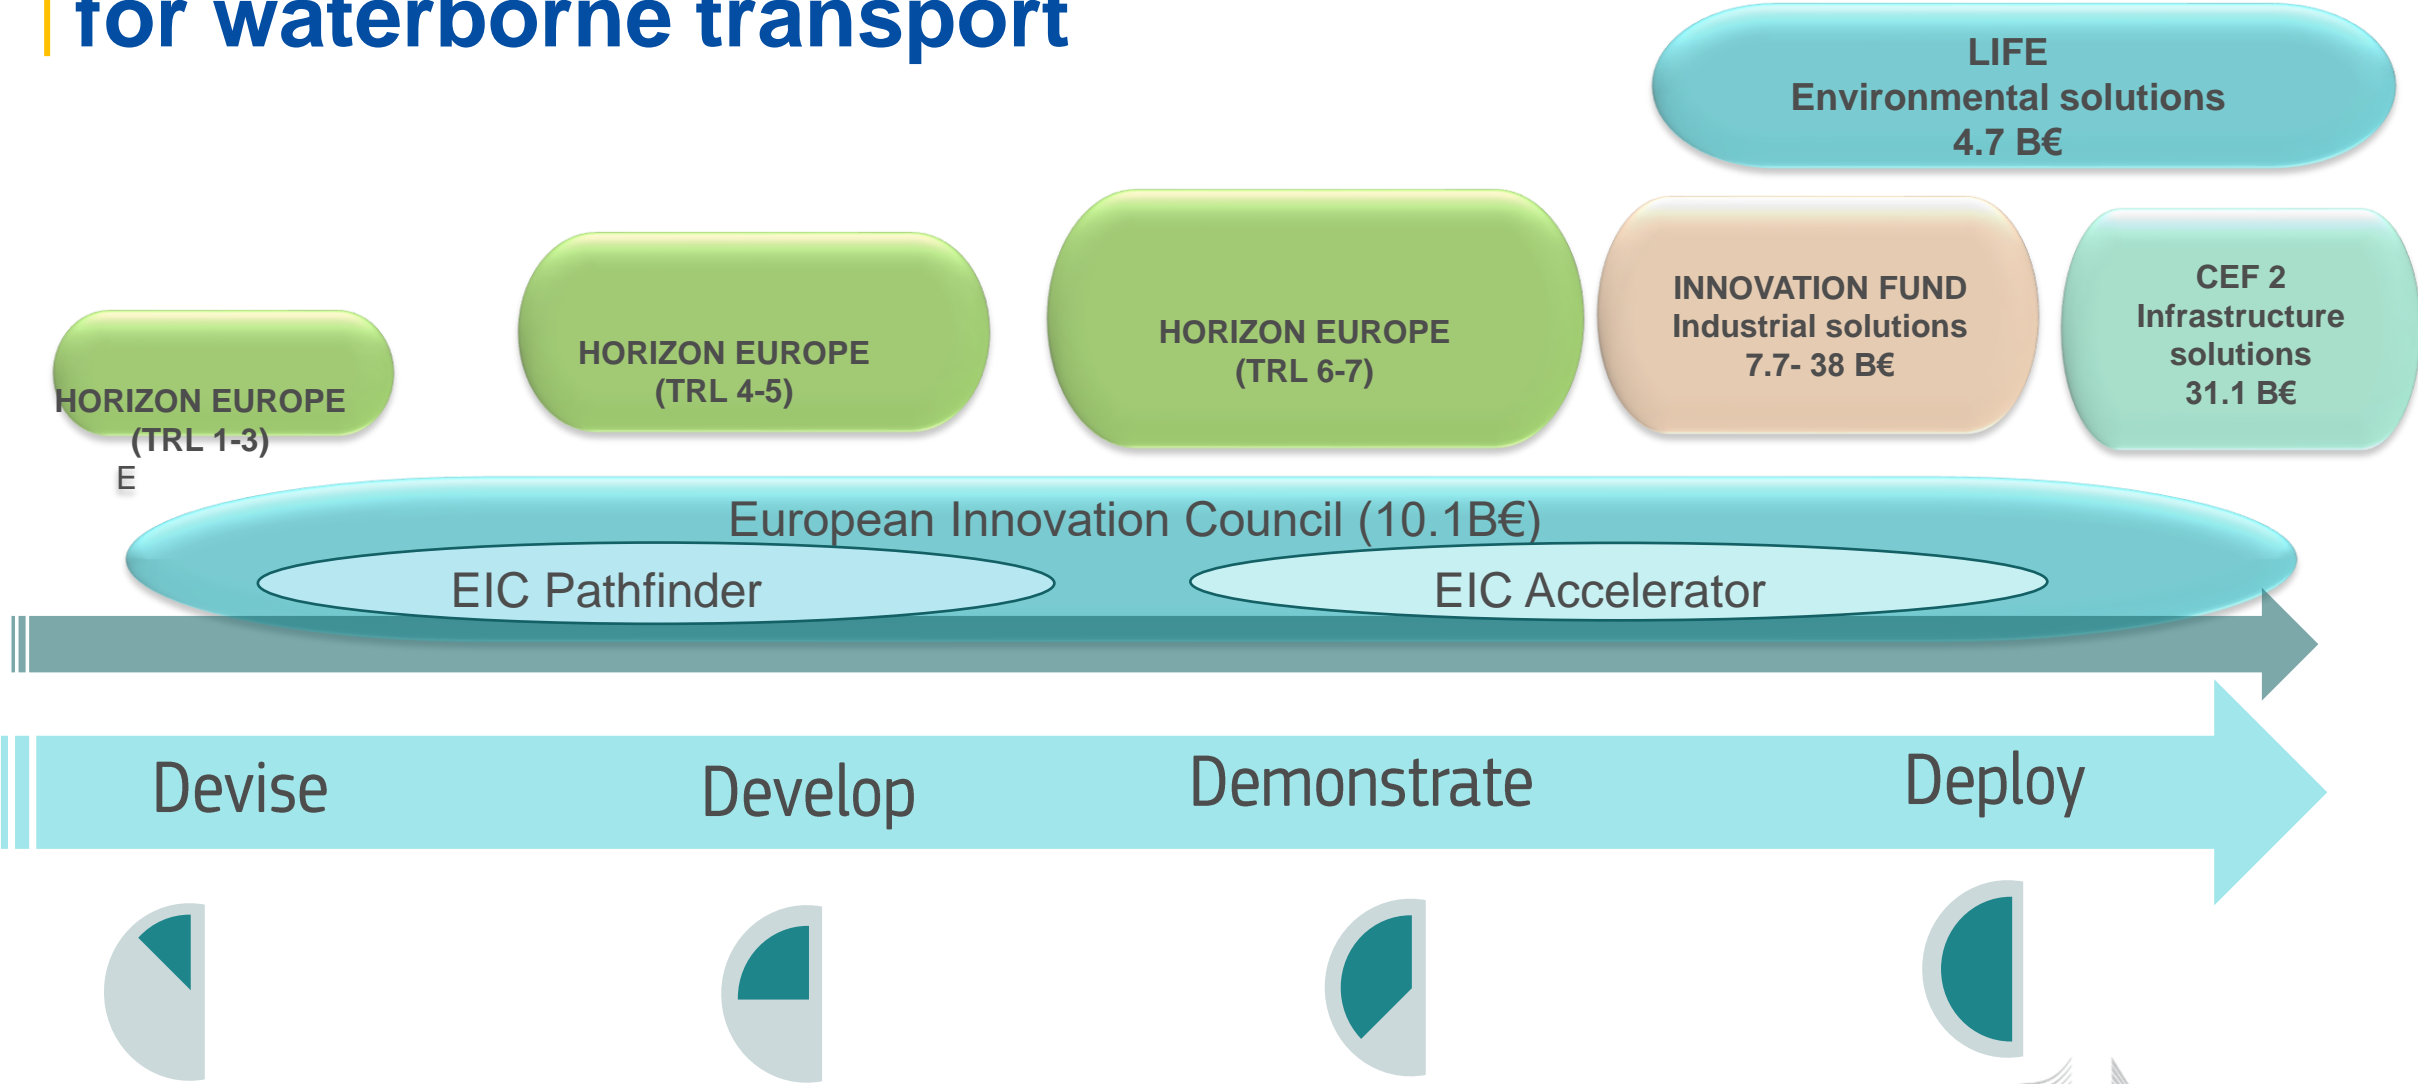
for waterborne transport

LIFE
Environmental solutions
4.7 B€

HORIZON EUROPE
(TRL 1-3)
E

HORIZON EUROPE
(TRL 4-5)

HORIZON EUROPE
(TRL 6-7)

INNOVATION FUND
Industrial solutions
7.7- 38 B€

CEF 2
Infrastructure solutions
31.1 B€

European Innovation Council (10.1B€)

EIC Pathfinder

EIC Accelerator

Devise

Develop

Demonstrate

Deploy